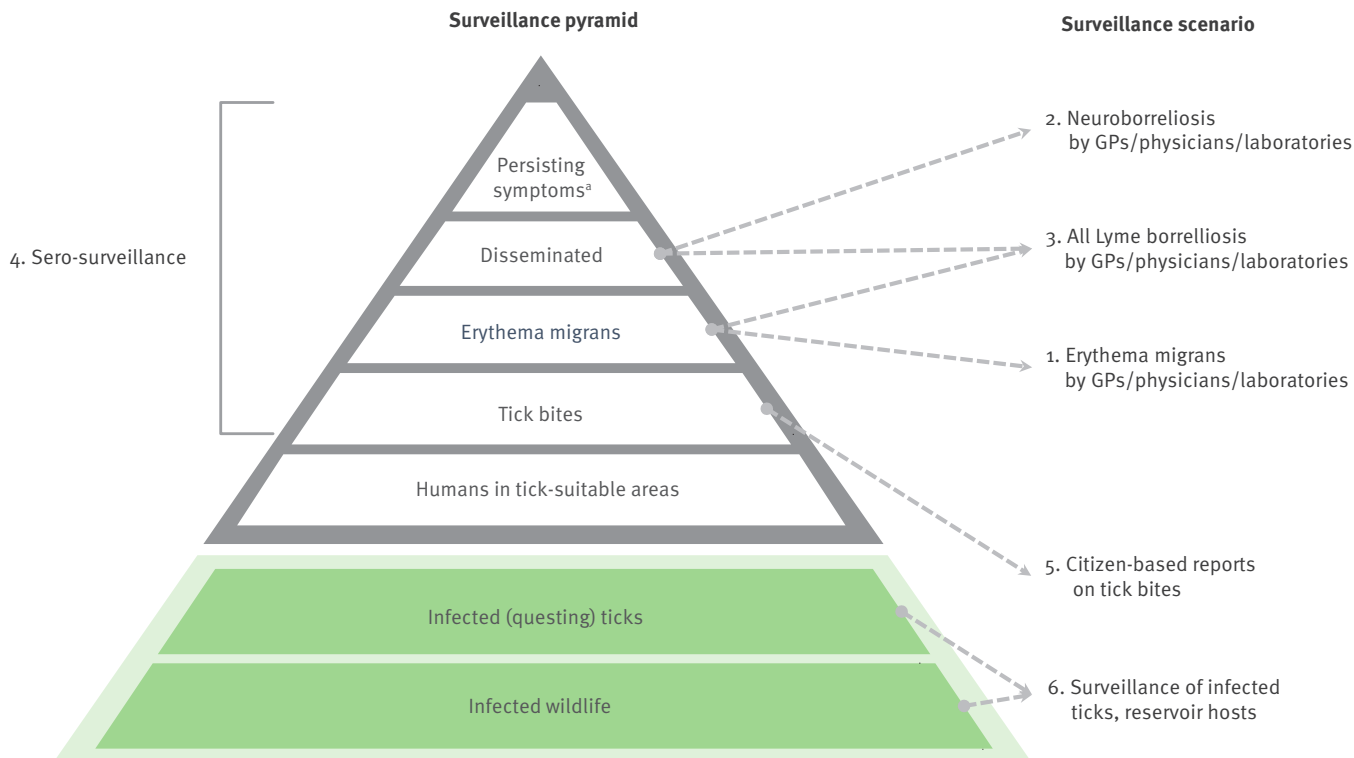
Surveillance pyramid

Surveillance scenario

Persisting symptoms$^{a}$

Disseminated

Erythema migrans

Tick bites

Humans in tick-suitable areas

Infected (questing) ticks

Infected wildlife

4. Sero-surveillance

2. Neuroborreliosis by GPs/physicians/laboratories

3. All Lyme borrelliosis by GPs/physicians/laboratories

1. Erythema migrans by GPs/physicians/laboratories

5. Citizen-based reports on tick bites

6. Surveillance of infected ticks, reservoir hosts